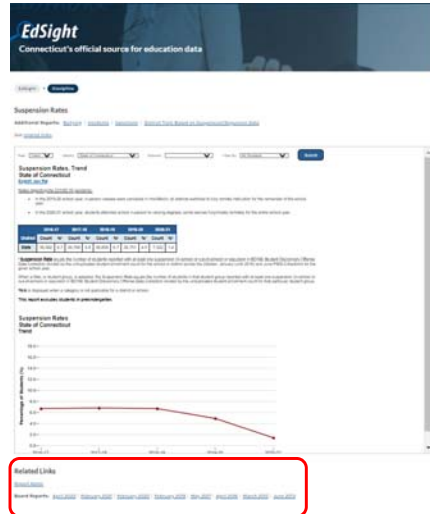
EdSight
Connecticut's official source for education data

EdSight > Snapshop

Suspension Rates

Additional Reports: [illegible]

Suspension Rates: Trend
State of Connecticut

Suspension Rates
State of Connecticut
Trend

Related Links

Board Reports: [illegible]